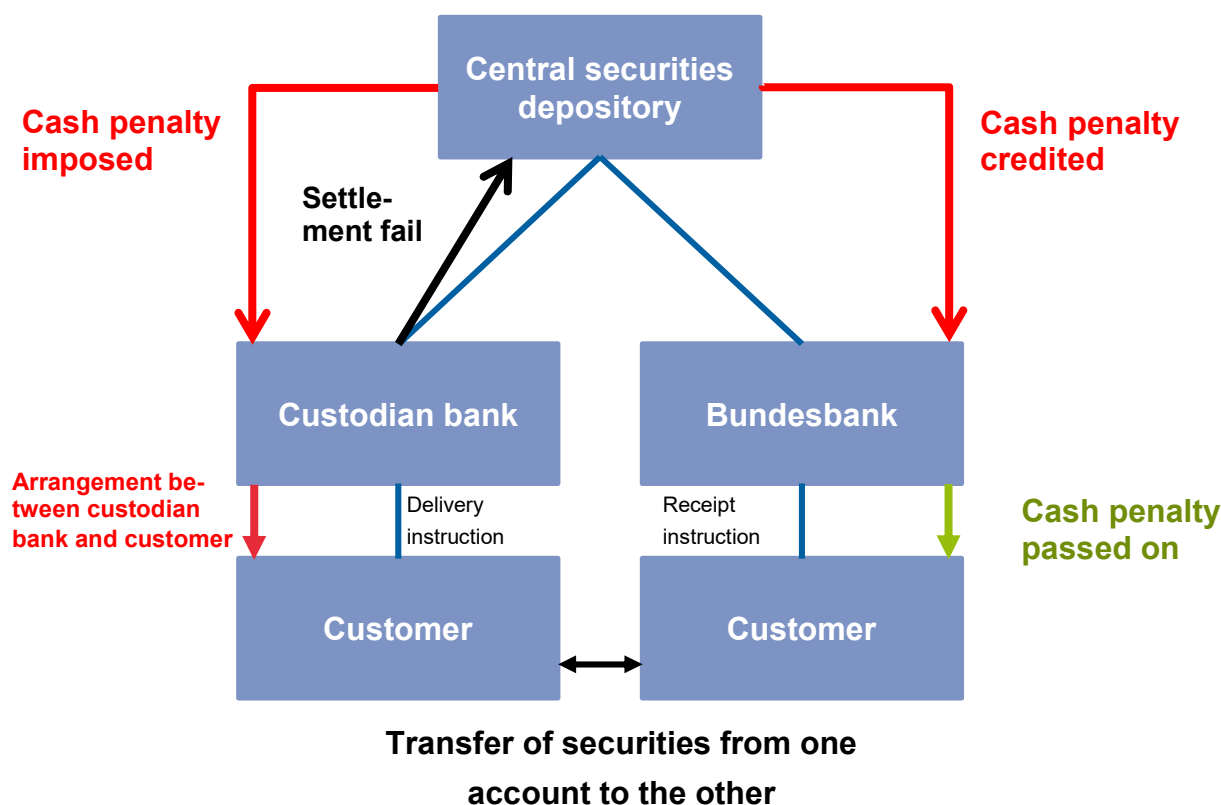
Central securities depository

Cash penalty imposed

Cash penalty credited

Settlement fail

Custodian bank

Bundesbank

Arrangement between custodian bank and customer

Delivery instruction

Receipt instruction

Cash penalty passed on

Customer

Customer

Transfer of securities from one account to the other